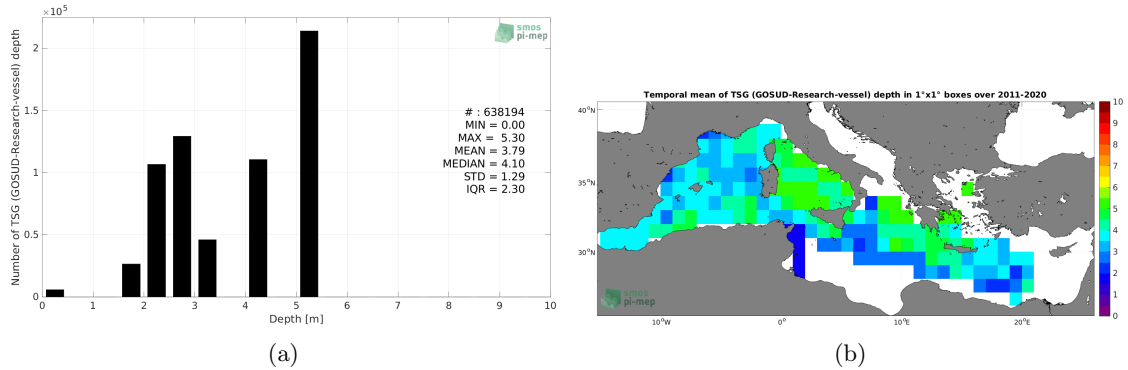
$\times 10^5$

smos pi-mep

Number of TSG (GOSUD-Research-vessel) depth

2
1.5
1
0.5
0

# : 638194
MIN = 0.00
MAX = 5.30
MEAN = 3.79
MEDIAN = 4.10
STD = 1.29
IQR = 2.30

0 1 2 3 4 5 6 7 8 9 10
Depth [m]

(a)

Temporal mean of TSG (GOSUD-Research-vessel) depth in 1°x1° boxes over 2011-2020

40°N
35°N
30°N

10°W 0° 10°E 20°E

smos pi-mep

10
9
8
7
6
5
4
3
2
1
0

(b)